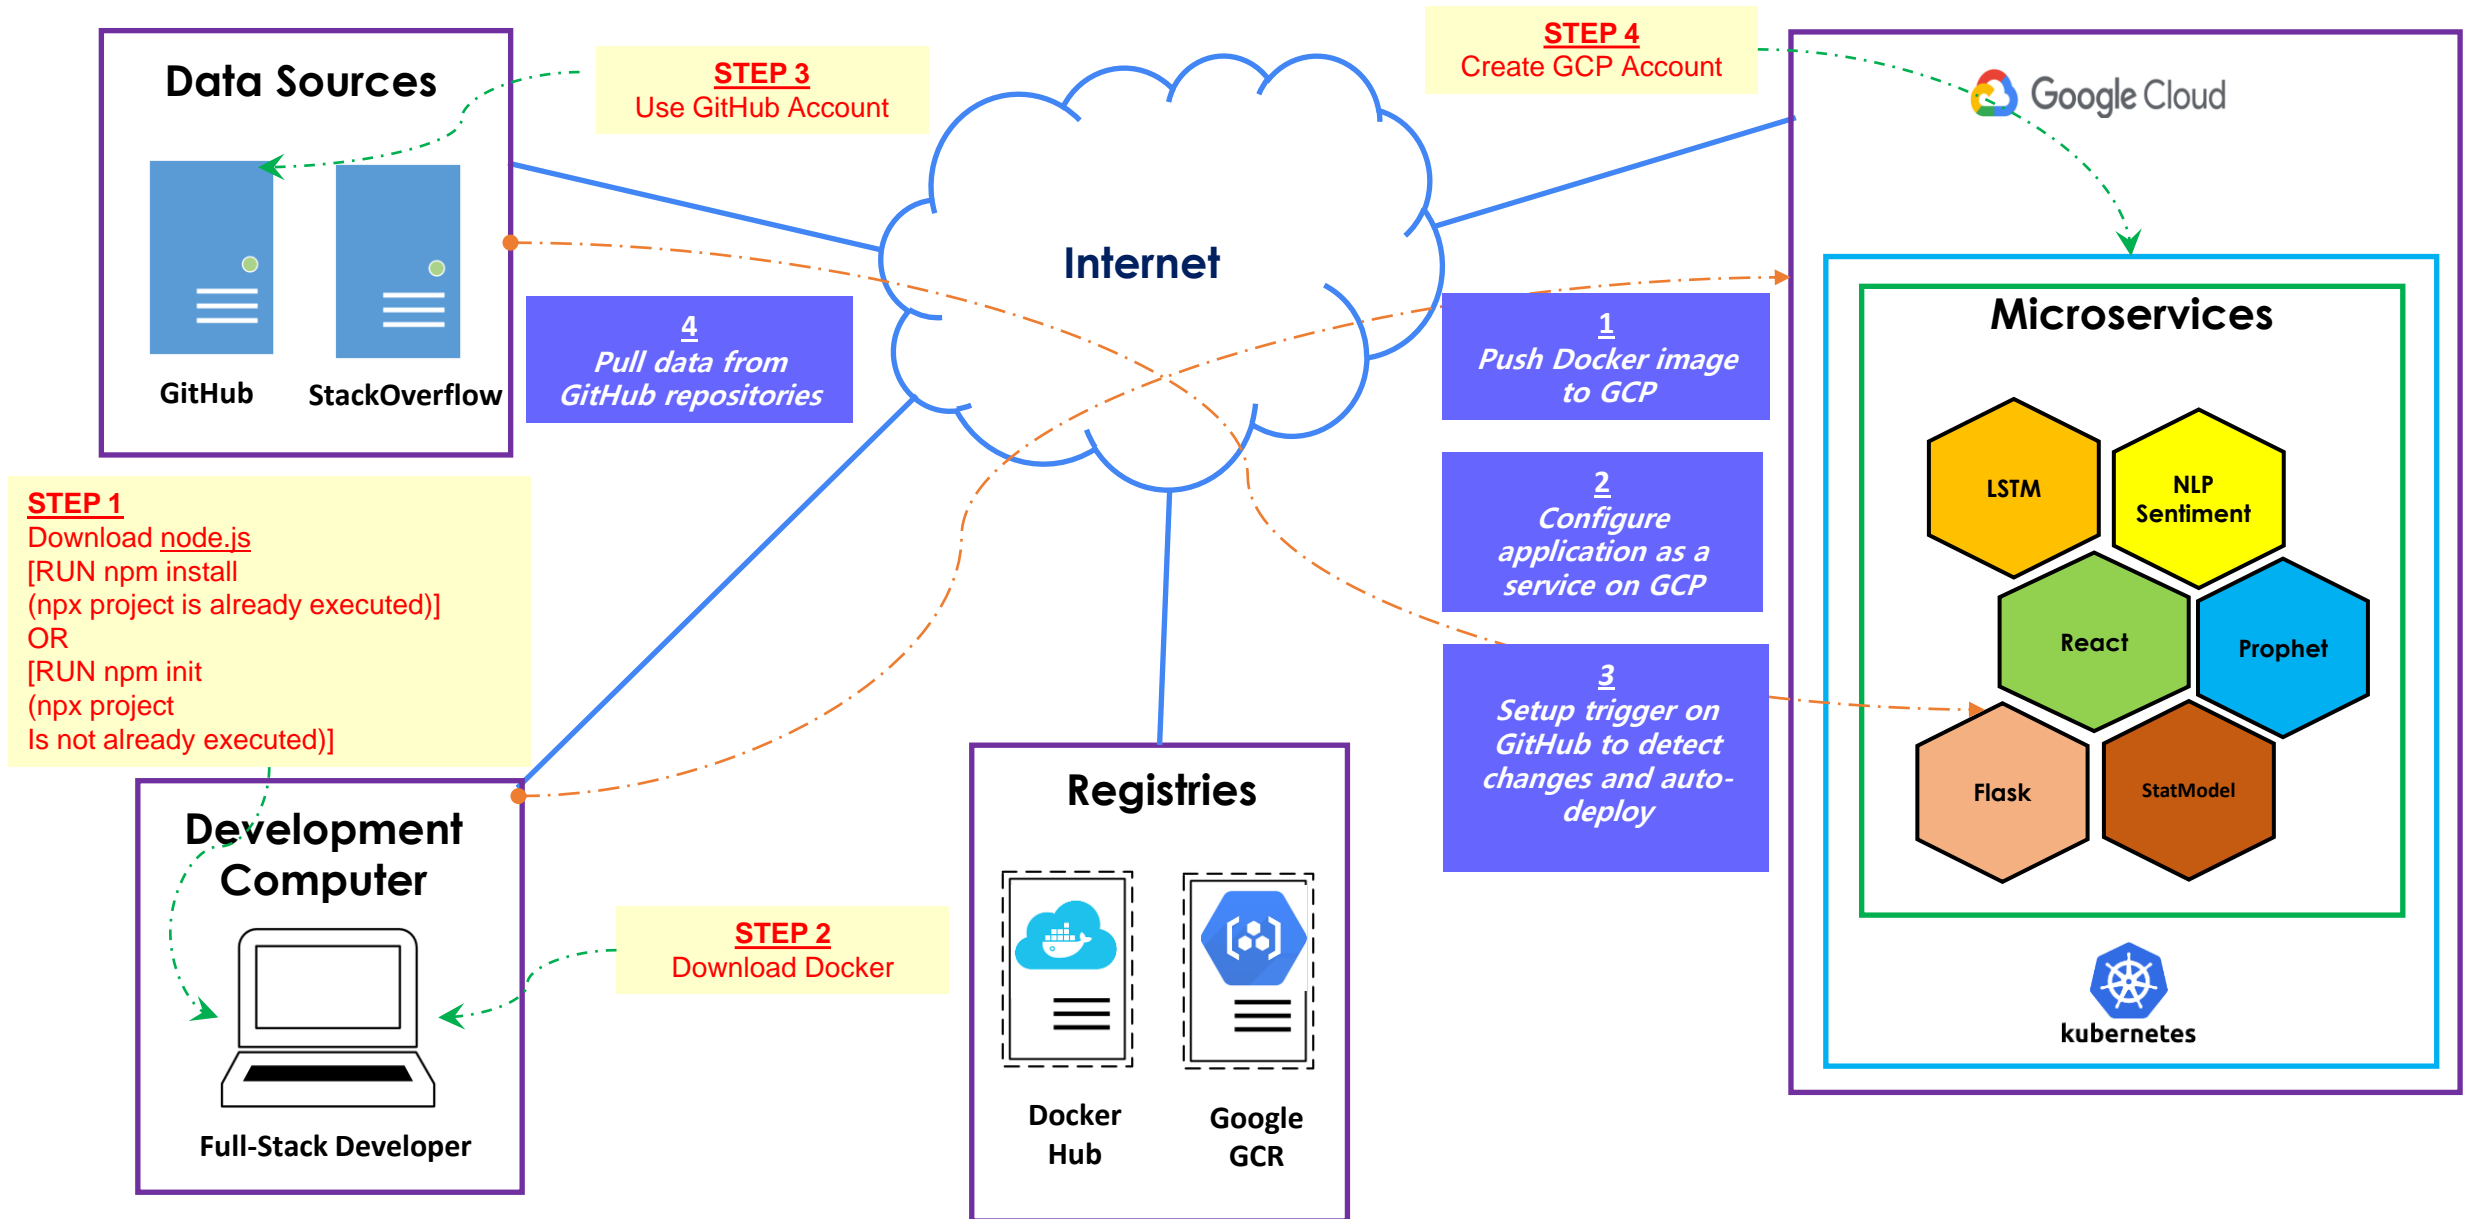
Data Sources

GitHub

StackOverflow

STEP 3
Use GitHub Account

Internet

STEP 4
Create GCP Account

Google Cloud

Microservices

LSTM

NLP Sentiment

React

Prophet

Flask

StatModel

kubernetes

4
Pull data from GitHub repositories

1
Push Docker image to GCP

2
Configure application as a service on GCP

3
Setup trigger on GitHub to detect changes and auto-deploy

STEP 1
Download node.js
[RUN npm install
(npx project is already executed)]
OR
[RUN npm init
(npx project
Is not already executed)]

Development Computer

Full-Stack Developer

STEP 2
Download Docker

Registries

Docker Hub

Google GCR